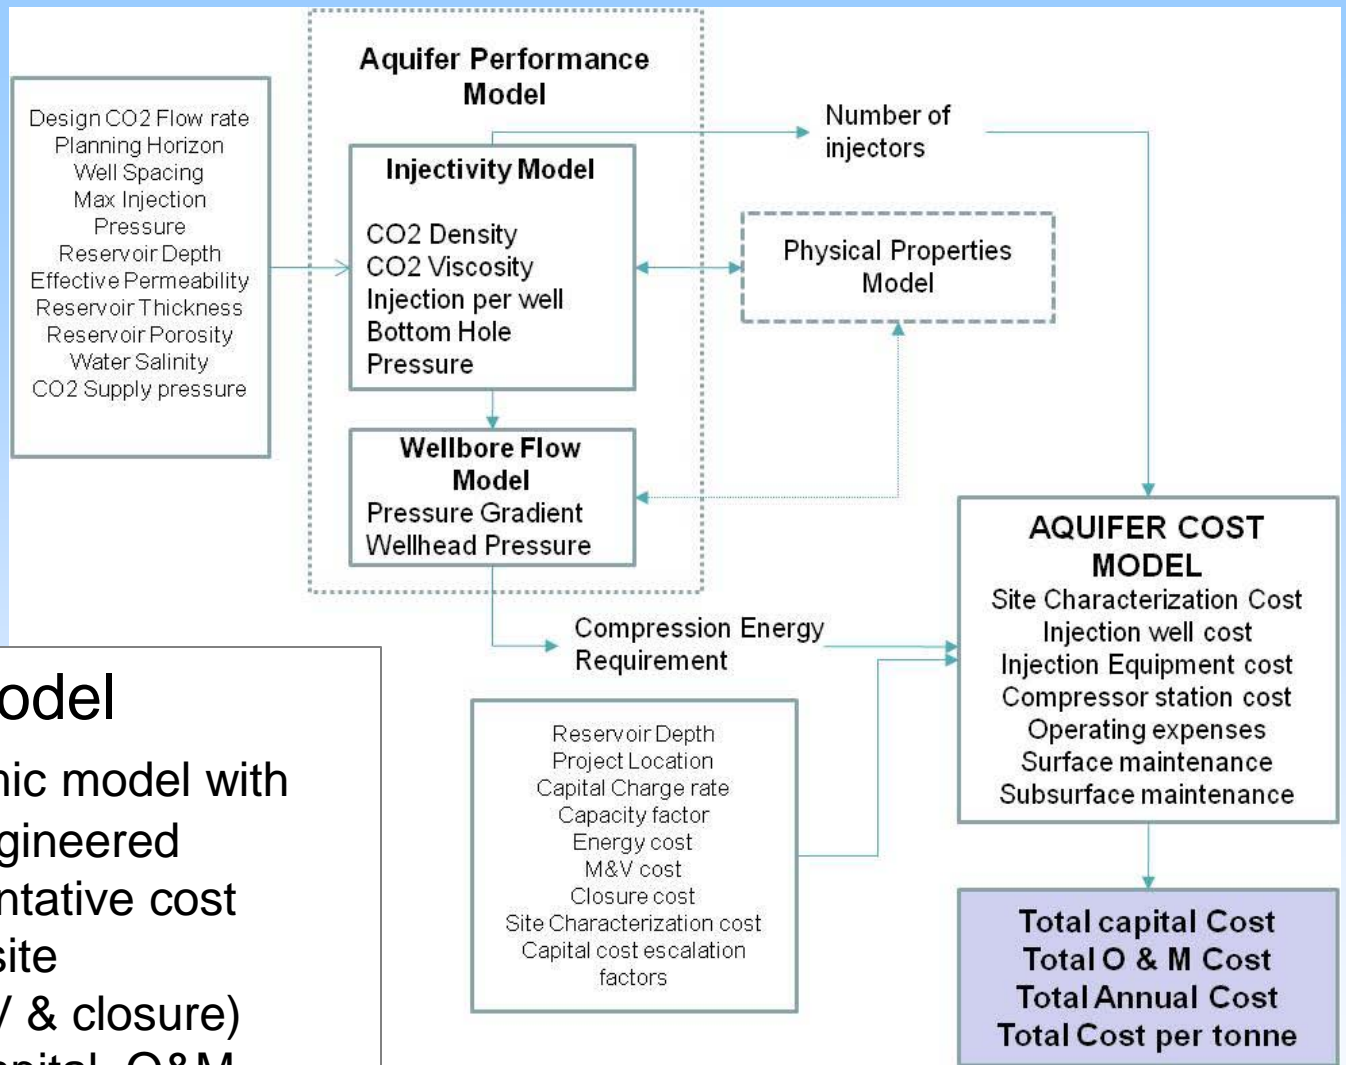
Design CO2 Flow rate
Planning Horizon
Well Spacing
Max Injection Pressure
Reservoir Depth
Effective Permeability
Reservoir Thickness
Reservoir Porosity
Water Salinity
CO2 Supply pressure

Aquifer Performance Model

Injectivity Model

CO2 Density
CO2 Viscosity
Injection per well
Bottom Hole Pressure

Wellbore Flow Model
Pressure Gradient
Wellhead Pressure

Number of injectors

Physical Properties Model

Compression Energy Requirement

AQUIFER COST MODEL
Site Characterization Cost
Injection well cost
Injection Equipment cost
Compressor station cost
Operating expenses
Surface maintenance
Subsurface maintenance

Reservoir Depth
Project Location
Capital Charge rate
Capacity factor
Energy cost
M&V cost
Closure cost
Site Characterization cost
Capital cost escalation factors

Total capital Cost
Total O & M Cost
Total Annual Cost
Total Cost per tonne

odel
nic model with
gineered
ntative cost
site
/ & closure)
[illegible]